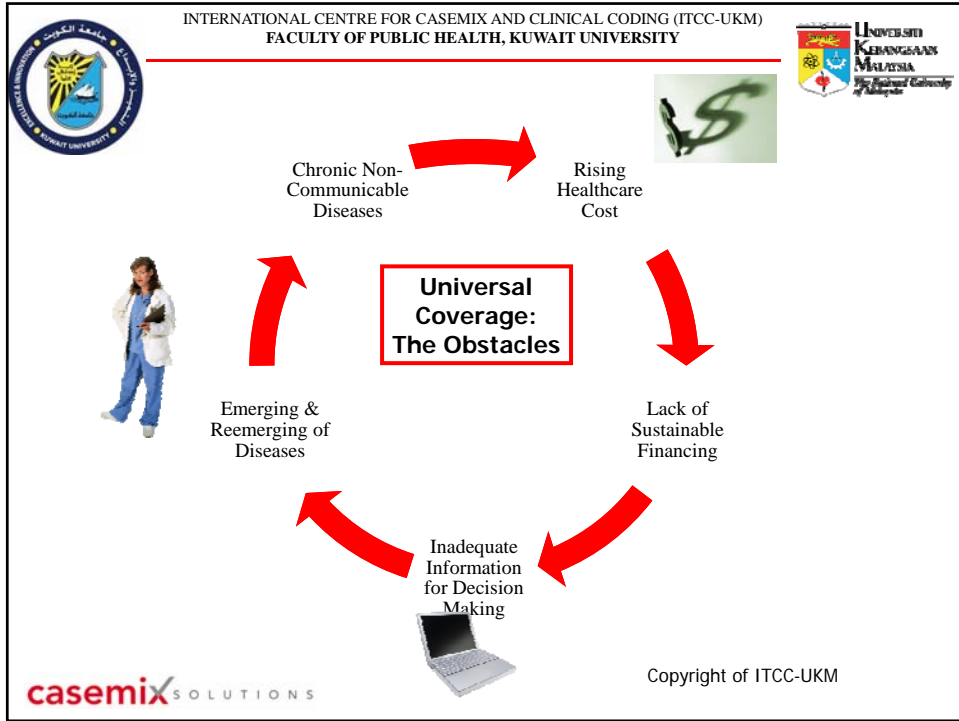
INTERNATIONAL CENTRE FOR CASEMIX AND CLINICAL CODING (ITCC-UKM)
FACULTY OF PUBLIC HEALTH, KUWAIT UNIVERSITY

جامعة الكويت
EXCELLENCE & INNOVATION
KUWAIT UNIVERSITY

UNIVERSITI KEBANGSAAN MALAYSIA
The National University of Malaysia

Chronic Non-Communicable Diseases

Rising Healthcare Cost

Universal Coverage: The Obstacles

Lack of Sustainable Financing

Inadequate Information for Decision Making

Emerging & Reemerging of Diseases

Copyright of ITCC-UKM

casemix SOLUTIONS